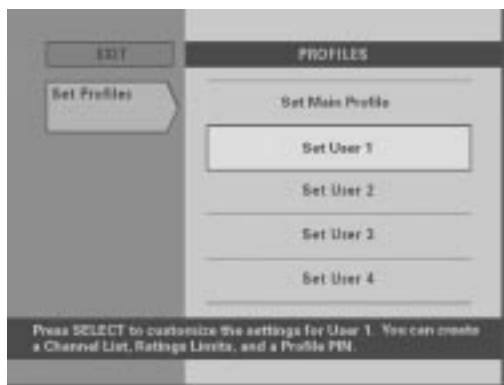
EXIT

Set Profiles

PROFILES

Set Main Profile

Set User 1

Set User 2

Set User 3

Set User 4

Press SELECT to customize the settings for User 1. You can create a Channel List, Ratings Limits, and a Profile PIN.